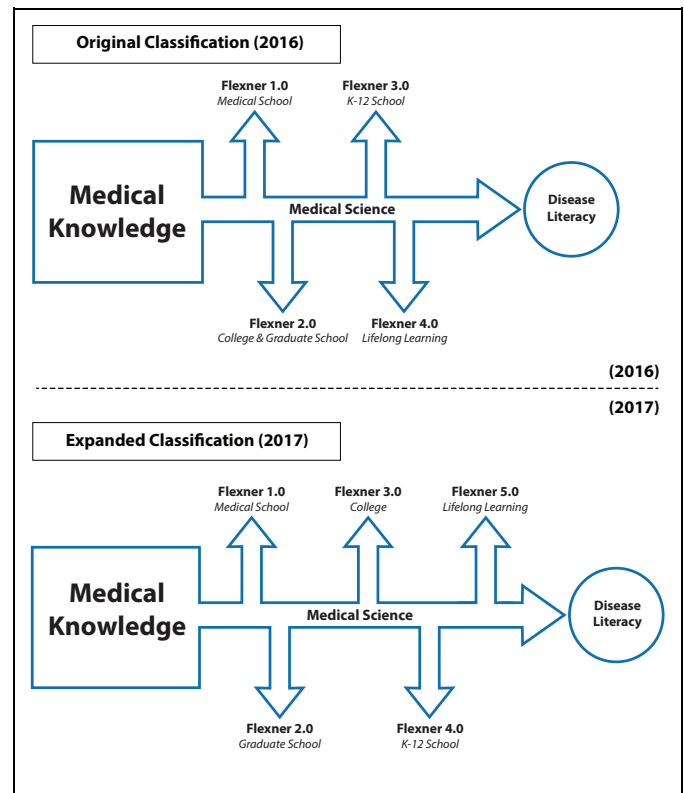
Original Classification (2016)

Flexner 1.0
Medical School

Flexner 3.0
K-12 School

Medical Knowledge

Medical Science

Disease Literacy

Flexner 2.0
College & Graduate School

Flexner 4.0
Lifelong Learning

(2016)

(2017)

Expanded Classification (2017)

Flexner 1.0
Medical School

Flexner 3.0
College

Flexner 5.0
Lifelong Learning

Medical Knowledge

Medical Science

Disease Literacy

Flexner 2.0
Graduate School

Flexner 4.0
K-12 School